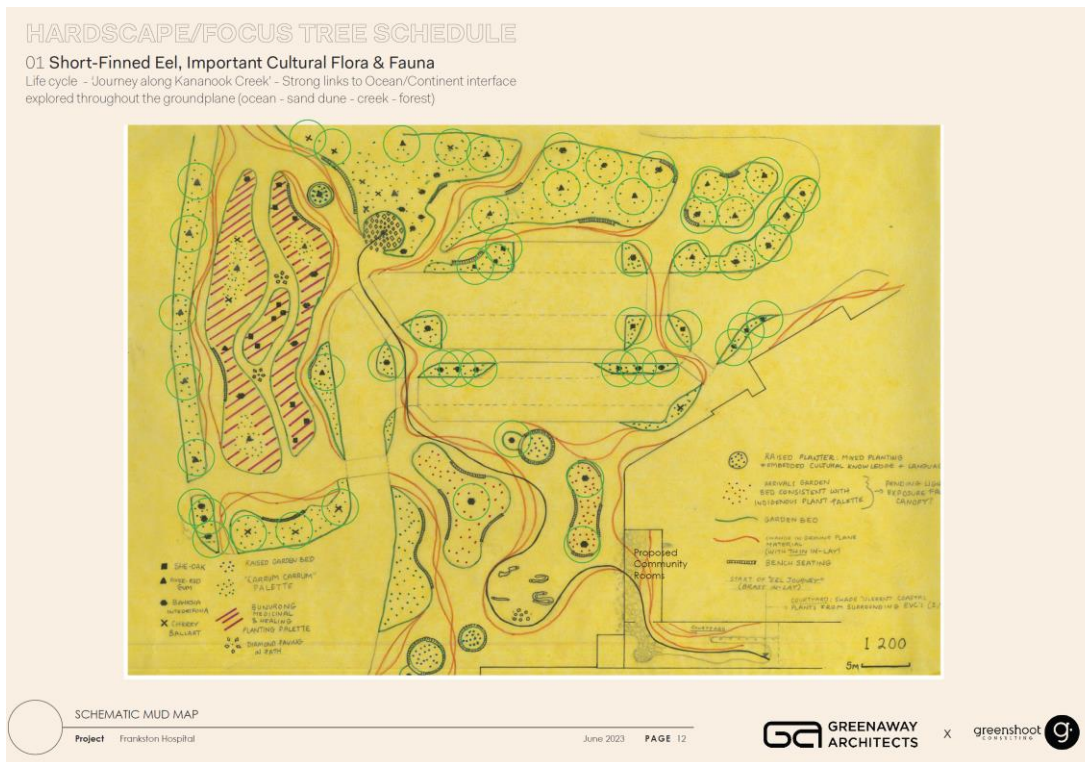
HARDSCAPE/FOCUS TREE SCHEDULE

01 Short-Finned Eel, Important Cultural Flora & Fauna
Life cycle - 'Journey along Kananook Creek' - Strong links to Ocean/Continent interface explored throughout the groundplane (ocean - sand dune - creek - forest)

SHE-OAK
PINK-RED GUM
BANKSIA INTEGRIFOLIA
CHERRY BALLART
RAISED GARDEN BED
"CARRUM CARRUM" PALETTE
BUNURONG MEDICINAL & HEALING PLANTING PALETTE
DIAMOND PAVERS IN PATH

RAISED PLANTER: MIXED PLANTING + EMBEDDED CULTURAL KNOWLEDGE + LANGUAGE
ARRIVALS GARDEN BED CONSISTENT WITH INDIGENOUS PLANT PALETTE
PENDING LIGHT EXPOSURE + CANOPY?
GARDEN BED
CHANGE IN GROUND PLANE MATERIAL (WITH TIMBER IN-LAY)
BENCH SEATING
START OF "EEL JOURNEY" (BRASS IN-LAY)
COURTYARD: SHADE TOLERANT COASTAL PLANTS FROM SURROUNDING EVC'S (?)

Proposed Community Rooms

COURTYARD

1 200
5M

SCHEMATIC MUD MAP
Project Frankston Hospital
June 2023 PAGE 12
GREENAWAY ARCHITECTS
X
greenshoot CONSULTING